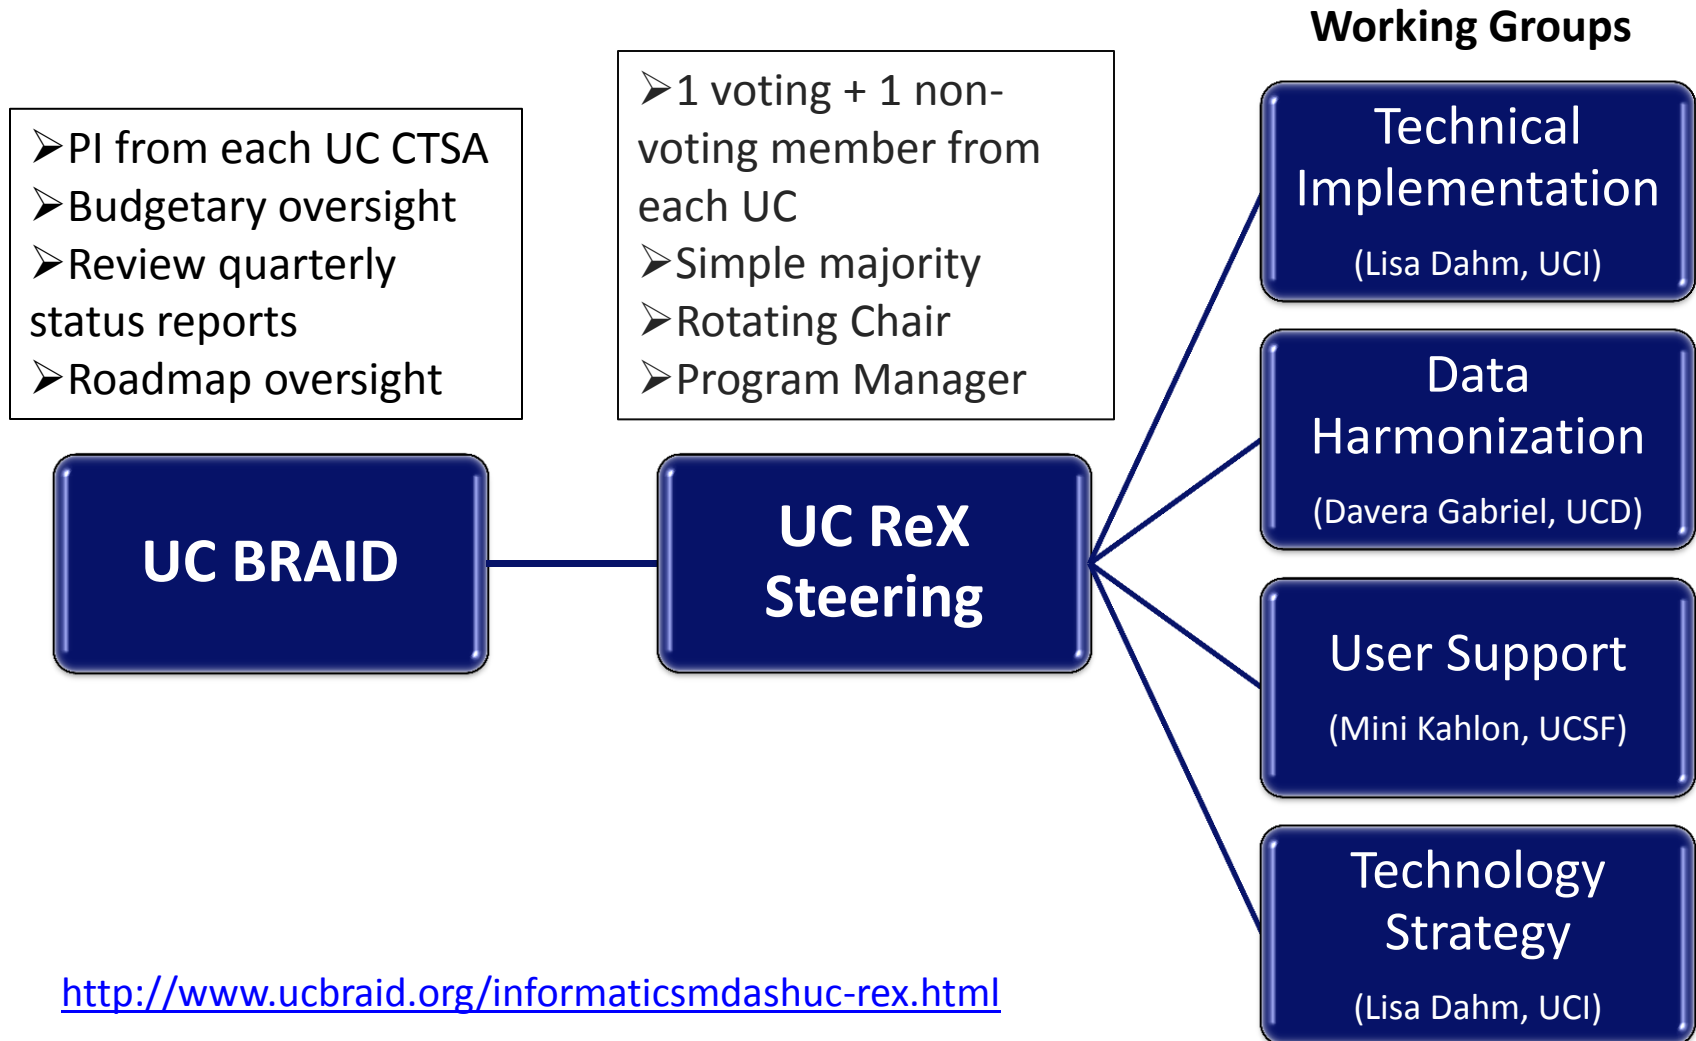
Working Groups

➢PI from each UC CTSA
➢Budgetary oversight
➢Review quarterly status reports
➢Roadmap oversight

➢1 voting + 1 non-voting member from each UC
➢Simple majority
➢Rotating Chair
➢Program Manager

UC BRAID

UC ReX Steering

Technical Implementation
(Lisa Dahm, UCI)

Data Harmonization
(Davera Gabriel, UCD)

User Support
(Mini Kahlon, UCSF)

Technology Strategy
(Lisa Dahm, UCI)

http://www.ucbraid.org/informaticsmdashuc-rex.html